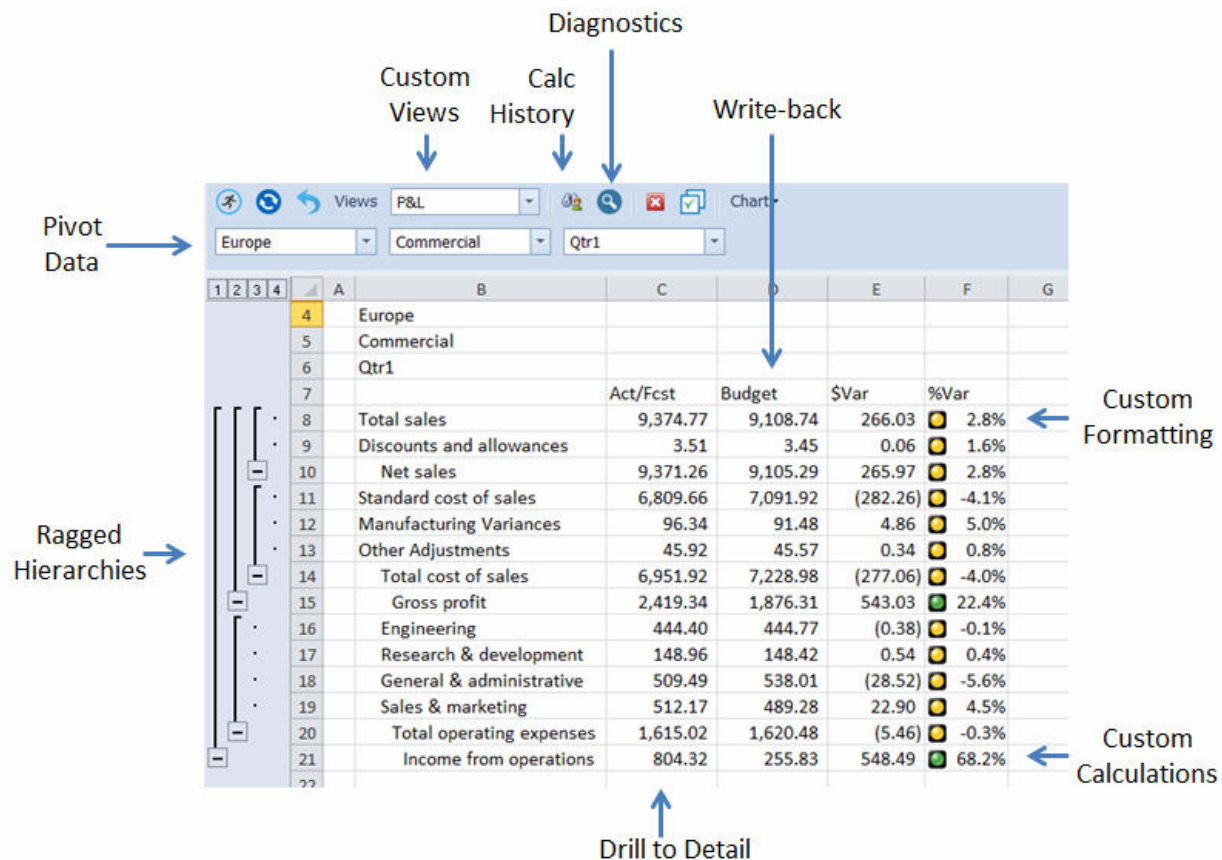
Diagnostics

Custom Views

Calc History

Write-back

Pivot Data

Views P&L

Chart

Europe Commercial Qtr1

1 2 3 4

| | A | B | C | D | E | F | G |
|---|---|---|---|---|---|---|---|
| 4 | | Europe | | | | | |
| 5 | | Commercial | | | | | |
| 6 | | Qtr1 | | | | | |
| 7 | | | Act/Fcst | Budget | $Var | %Var | |
| 8 | | Total sales | 9,374.77 | 9,108.74 | 266.03 | 2.8% | |
| 9 | | Discounts and allowances | 3.51 | 3.45 | 0.06 | 1.6% | |
| 10 | | Net sales | 9,371.26 | 9,105.29 | 265.97 | 2.8% | |
| 11 | | Standard cost of sales | 6,809.66 | 7,091.92 | (282.26) | -4.1% | |
| 12 | | Manufacturing Variances | 96.34 | 91.48 | 4.86 | 5.0% | |
| 13 | | Other Adjustments | 45.92 | 45.57 | 0.34 | 0.8% | |
| 14 | | Total cost of sales | 6,951.92 | 7,228.98 | (277.06) | -4.0% | |
| 15 | | Gross profit | 2,419.34 | 1,876.31 | 543.03 | 22.4% | |
| 16 | | Engineering | 444.40 | 444.77 | (0.38) | -0.1% | |
| 17 | | Research & development | 148.96 | 148.42 | 0.54 | 0.4% | |
| 18 | | General & administrative | 509.49 | 538.01 | (28.52) | -5.6% | |
| 19 | | Sales & marketing | 512.17 | 489.28 | 22.90 | 4.5% | |
| 20 | | Total operating expenses | 1,615.02 | 1,620.48 | (5.46) | -0.3% | |
| 21 | | Income from operations | 804.32 | 255.83 | 548.49 | 68.2% | |
| 22 | | | | | | | |

Custom Formatting

Ragged Hierarchies

Custom Calculations

Drill to Detail